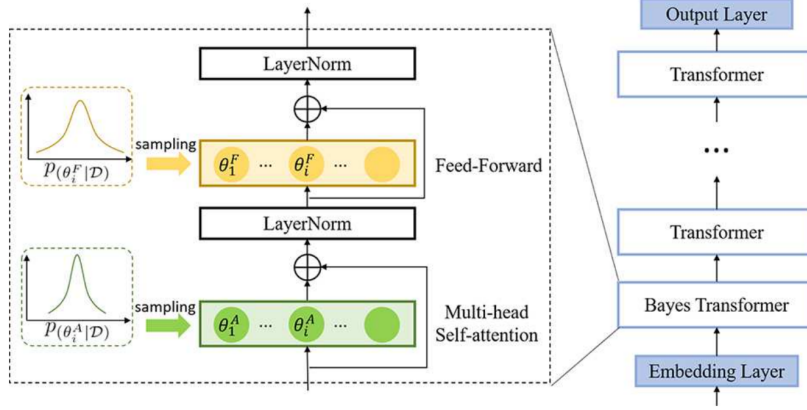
LayerNorm

$p_{(\theta_i^F|\mathcal{D})}$

sampling

$\theta_1^F$ ··· $\theta_i^F$ ···

Feed-Forward

LayerNorm

$p_{(\theta_i^A|\mathcal{D})}$

sampling

$\theta_1^A$ ··· $\theta_i^A$ ···

Multi-head Self-attention

Output Layer

Transformer

···

Transformer

Bayes Transformer

Embedding Layer